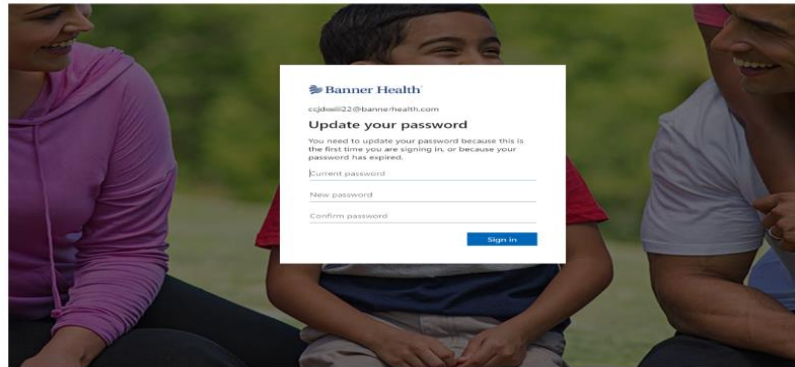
Banner Health

ccjdeell22@bannerhealth.com

Update your password

You need to update your password because this is the first time you are signing in, or because your password has expired.

Current password

New password

Confirm password

Sign in